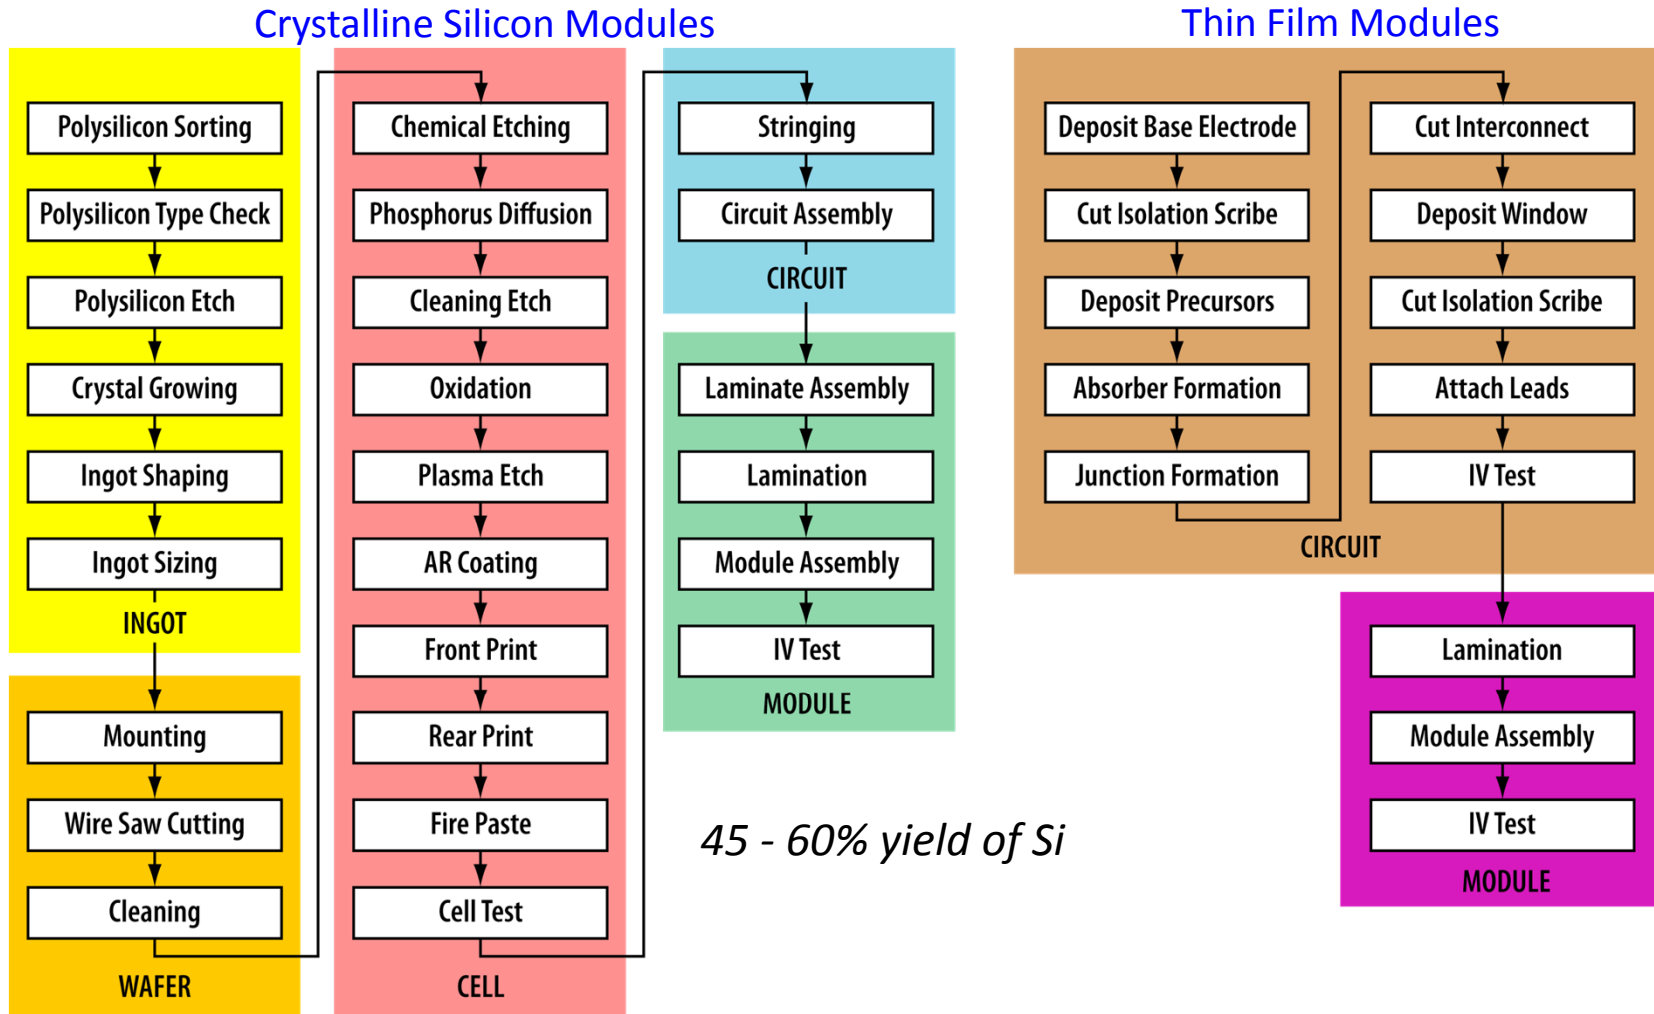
Crystalline Silicon Modules

Polysilicon Sorting
Polysilicon Type Check
Polysilicon Etch
Crystal Growing
Ingot Shaping
Ingot Sizing
INGOT

Mounting
Wire Saw Cutting
Cleaning
WAFER

Chemical Etching
Phosphorus Diffusion
Cleaning Etch
Oxidation
Plasma Etch
AR Coating
Front Print
Rear Print
Fire Paste
Cell Test
CELL

Stringing
Circuit Assembly
CIRCUIT

Laminate Assembly
Lamination
Module Assembly
IV Test
MODULE

45 - 60% yield of Si

Thin Film Modules

Deposit Base Electrode
Cut Isolation Scribe
Deposit Precursors
Absorber Formation
Junction Formation

Cut Interconnect
Deposit Window
Cut Isolation Scribe
Attach Leads
IV Test
CIRCUIT

Lamination
Module Assembly
IV Test
MODULE